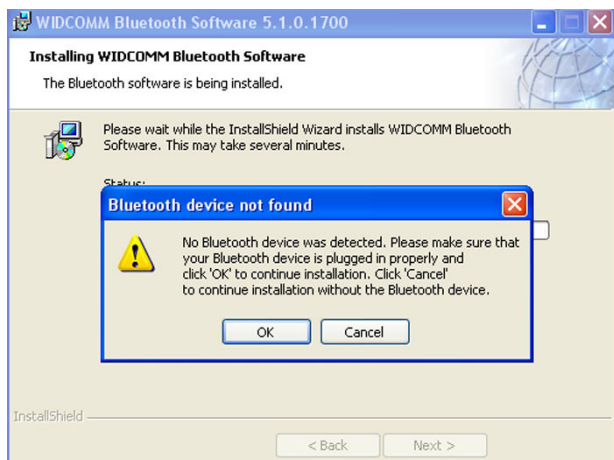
WIDCOMM Bluetooth Software 5.1.0.1700

Installing WIDCOMM Bluetooth Software

The Bluetooth software is being installed.

Please wait while the InstallShield Wizard installs WIDCOMM Bluetooth Software. This may take several minutes.

Status:

Bluetooth device not found

No Bluetooth device was detected. Please make sure that your Bluetooth device is plugged in properly and click 'OK' to continue installation. Click 'Cancel' to continue installation without the Bluetooth device.

OK

Cancel

InstallShield

< Back

Next >